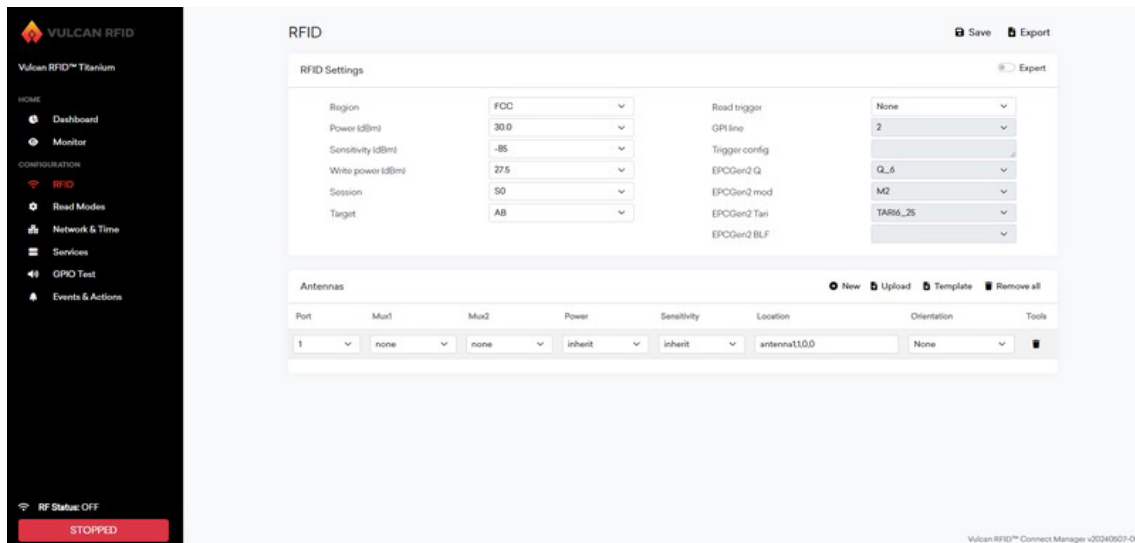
VULCAN RFID

Vulcan RFID™ Titanium

HOME

Dashboard

Monitor

CONFIGURATION

RFID

Read Modes

Network & Time

Services

GPIO Test

Events & Actions

RF Status: OFF

STOPPED

RFID

Save Export

RFID Settings

Expert

Region FCC

Power (dBm) 30.0

Sensitivity (dBm) -85

Write power (dBm) 27.5

Session S0

Target AB

Read trigger None

GPI line 2

Trigger config

EPCGen2 Q Q_6

EPCGen2 mod M2

EPCGen2 Tari TARI6_25

EPCGen2 BLF

Antennas

New Upload Template Remove all

| Port | Mux1 | Mux2 | Power | Sensitivity | Location | Orientation | Tools |
|---|---|---|---|---|---|---|---|
| 1 | none | none | inherit | inherit | antenna1,1,0,0 | None | |

Vulcan RFID™ Connect Manager v20240507-0